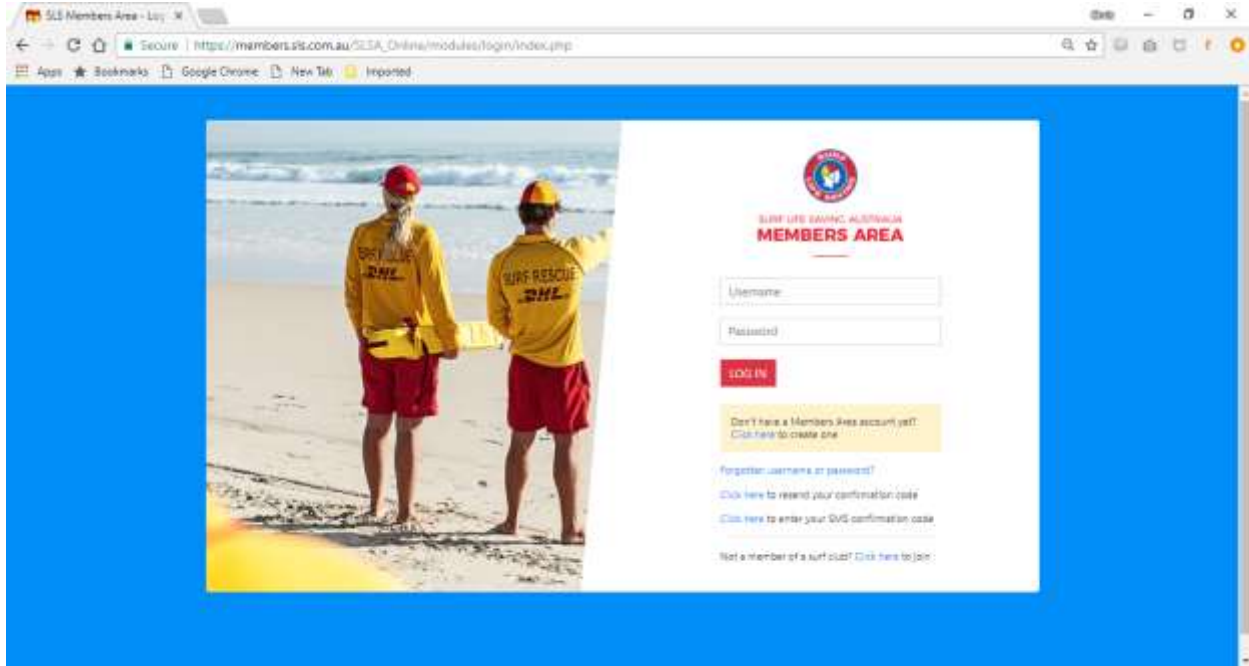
SLS Members Area - Log ×

Bob

Secure | https://members.sls.com.au/SLSA_Online/modules/login/index.php

Apps Bookmarks Google Chrome New Tab Imported

SURF RESCUE DHL

SURF RESCUE DHL

SURF LIFE SAVING AUSTRALIA
MEMBERS AREA

Username

Password

LOG IN

Don't have a Members Area account yet? Click here to create one

Forgotten username or password?

Click here to resend your confirmation code

Click here to enter your SMS confirmation code

Not a member of a surf club? Click here to join